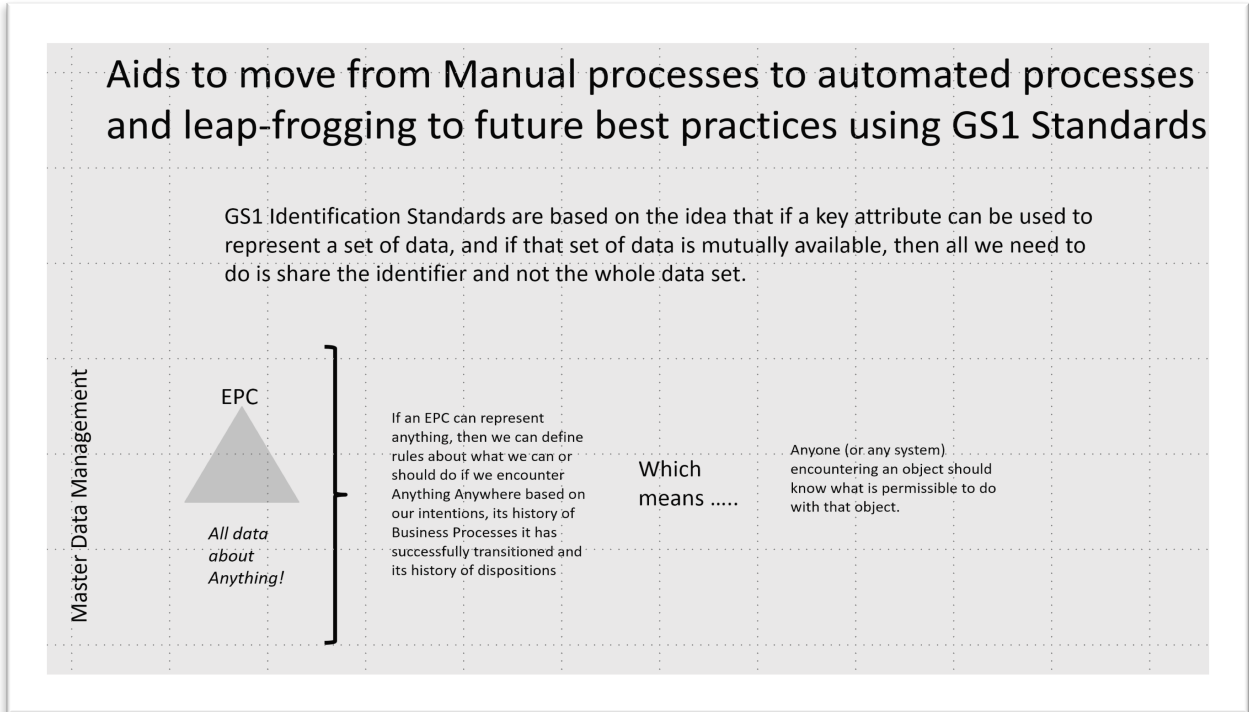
Aids to move from Manual processes to automated processes and leap-frogging to future best practices using GS1 Standards

GS1 Identification Standards are based on the idea that if a key attribute can be used to represent a set of data, and if that set of data is mutually available, then all we need to do is share the identifier and not the whole data set.

Master Data Management

EPC

All data about Anything!

If an EPC can represent anything, then we can define rules about what we can or should do if we encounter Anything Anywhere based on our intentions, its history of Business Processes it has successfully transitioned and its history of dispositions

Which means .....

Anyone (or any system) encountering an object should know what is permissible to do with that object.